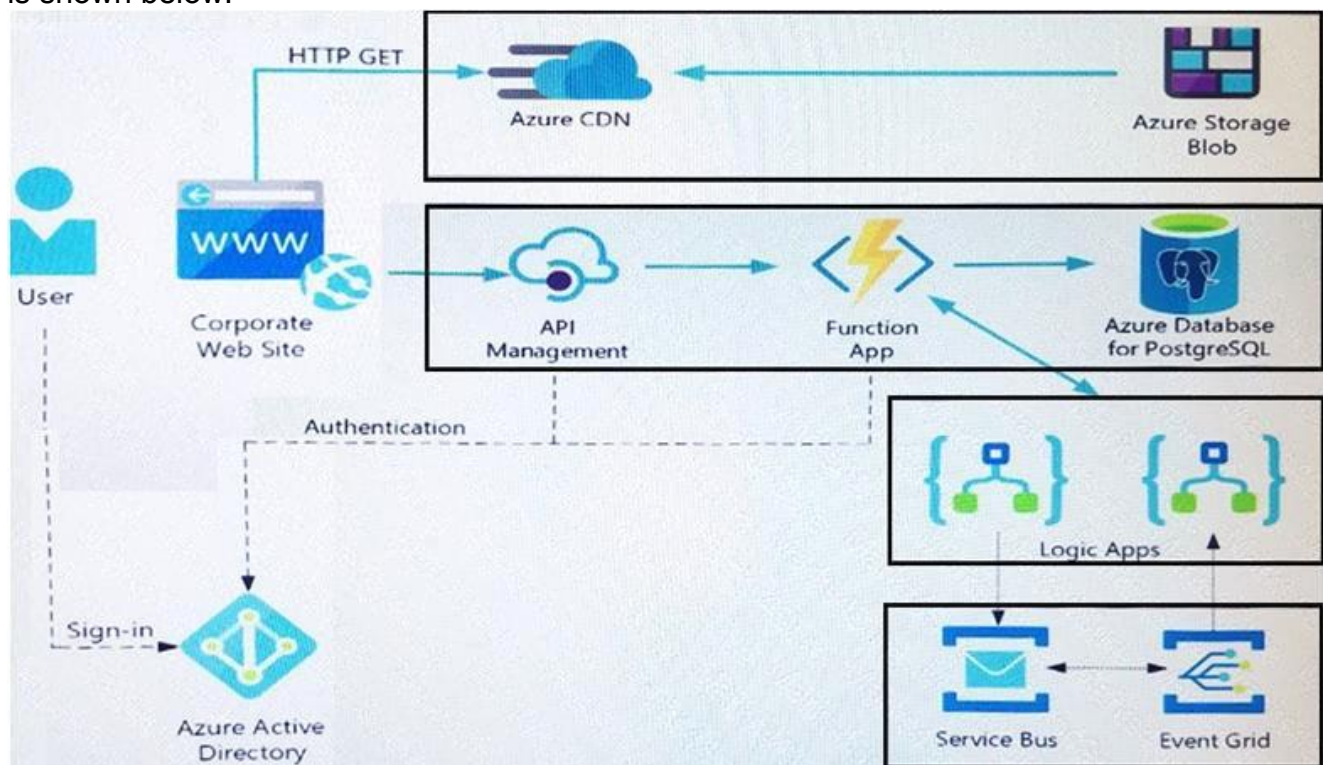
is shown below.

HTTP GET

Azure CDN

Azure Storage Blob

User

WWW

Corporate Web Site

API Management

Function App

Azure Database for PostgreSQL

Authentication

Logic Apps

Sign-in

Azure Active Directory

Service Bus

Event Grid